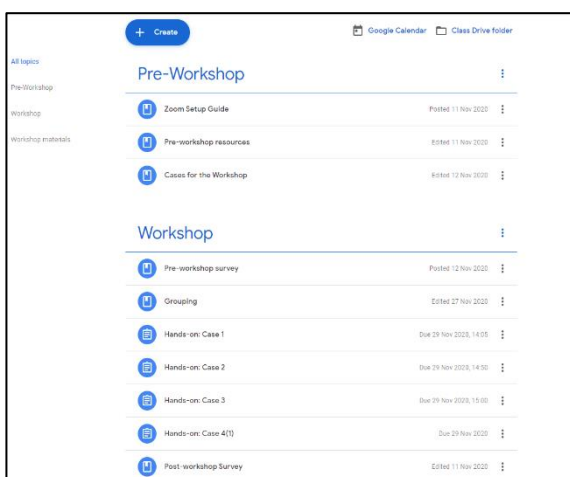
+ Create

Google Calendar

Class Drive folder

All topics

Pre-Workshop

Workshop

Workshop materials

Pre-Workshop

Zoom Setup Guide

Posted 11 Nov 2020

Pre-workshop resources

Edited 11 Nov 2020

Cases for the Workshop

Edited 12 Nov 2020

Workshop

Pre-workshop survey

Posted 12 Nov 2020

Grouping

Edited 27 Nov 2020

Hands-on: Case 1

Due 29 Nov 2020, 14:05

Hands-on: Case 2

Due 29 Nov 2020, 14:50

Hands-on: Case 3

Due 29 Nov 2020, 15:00

Hands-on: Case 4(1)

Due 29 Nov 2020

Post-workshop Survey

Edited 11 Nov 2020